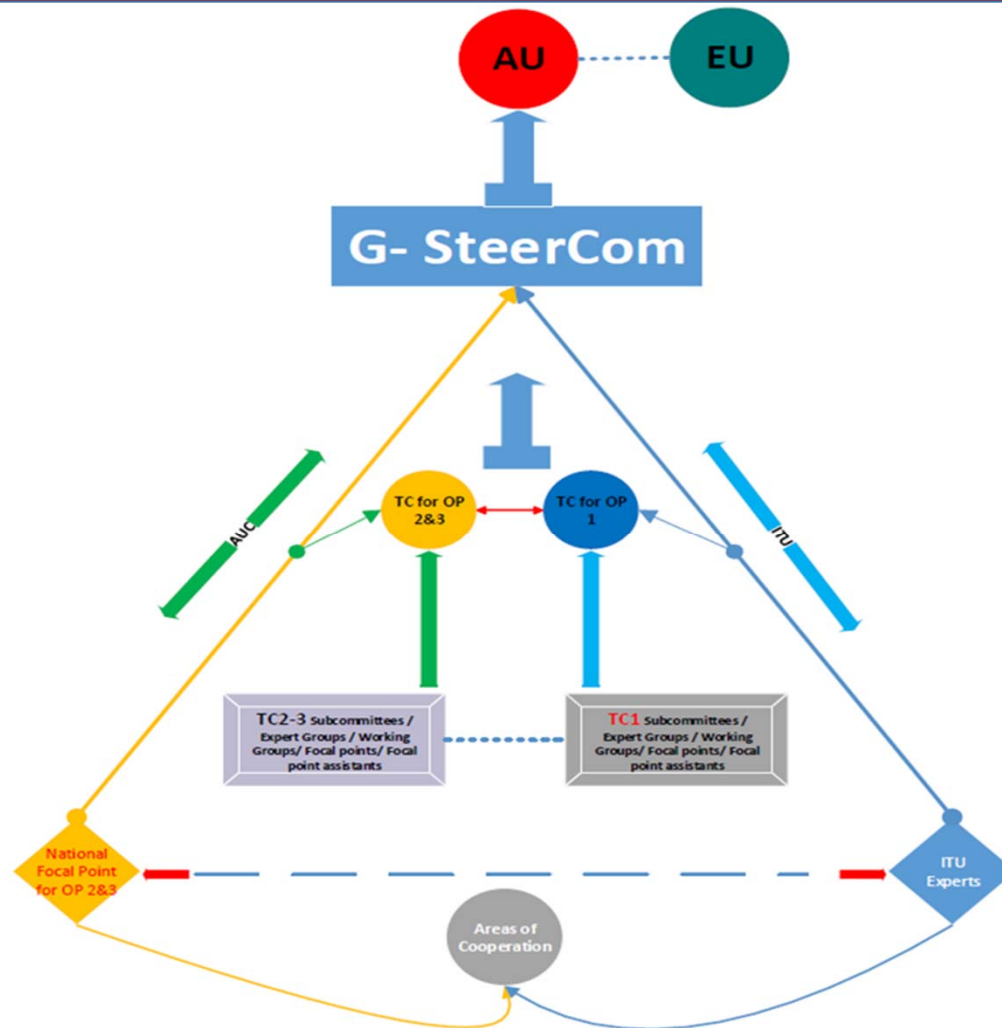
AU

EU

G- SteerCom

AUC

ITU

TC for OP 2&3

TC for OP 1

TC2-3 Subcommittees / Expert Groups / Working Groups/ Focal points/ Focal point assistants

TC1 Subcommittees / Expert Groups / Working Groups/ Focal points/ Focal point assistants

National Focal Point for OP 2&3

ITU Experts

Areas of Cooperation